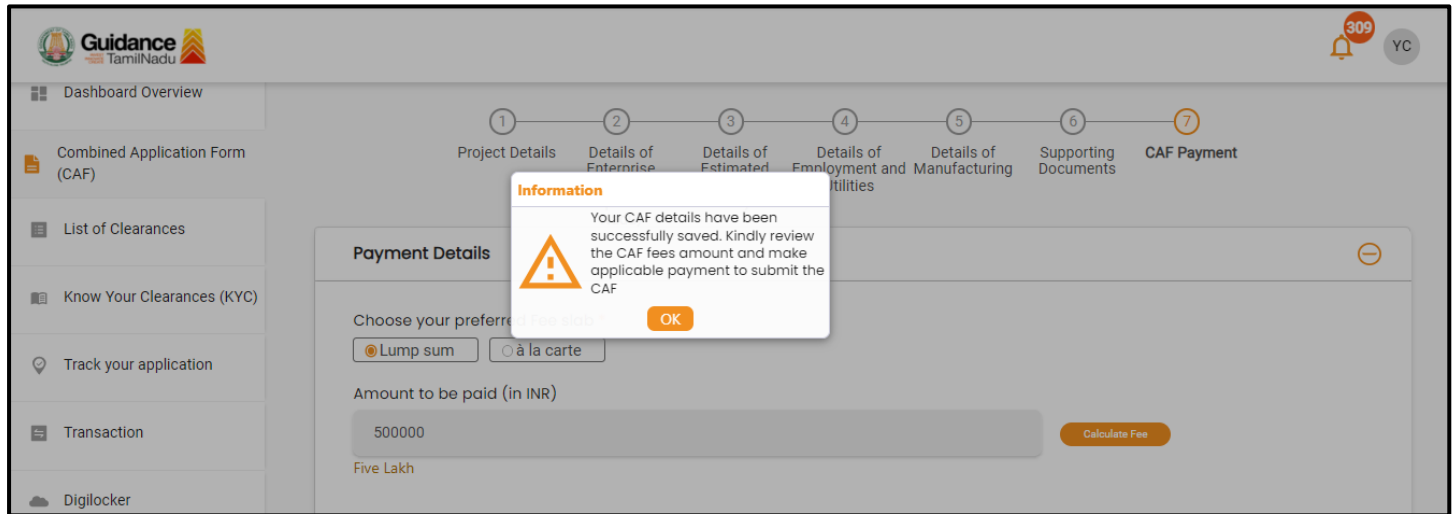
Guidance TamilNadu

309

YC

Dashboard Overview

Combined Application Form (CAF)

List of Clearances

Know Your Clearances (KYC)

Track your application

Transaction

Digilocker

1 Project Details

2 Details of Enterprise

3 Details of Estimated

4 Details of Employment and Utilities

5 Details of Manufacturing

6 Supporting Documents

7 CAF Payment

Information

Your CAF details have been successfully saved. Kindly review the CAF fees amount and make applicable payment to submit the CAF

OK

Payment Details

Choose your preferre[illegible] Fee slab *

Lump sum

à la carte

Amount to be paid (in INR)

500000

Calculate Fee

Five Lakh